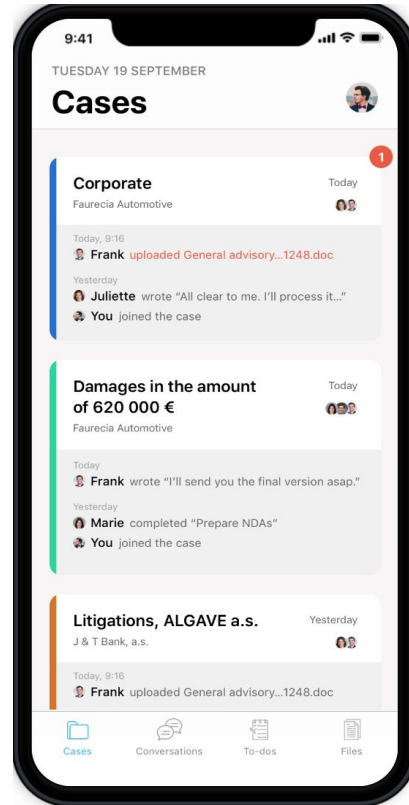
9:41

TUESDAY 19 SEPTEMBER

Cases

1

Corporate
Today
Faurecia Automotive

Today, 9:16
Frank uploaded General advisory...1248.doc

Yesterday
Juliette wrote "All clear to me. I'll process it..."
You joined the case

Damages in the amount of 620 000 €
Today
Faurecia Automotive

Today
Frank wrote "I'll send you the final version asap."

Yesterday
Marie completed "Prepare NDAs"
You joined the case

Litigations, ALGAVE a.s.
Yesterday
J & T Bank, a.s.

Today, 9:16
Frank uploaded General advisory...1248.doc

Cases
Conversations
To-dos
Files